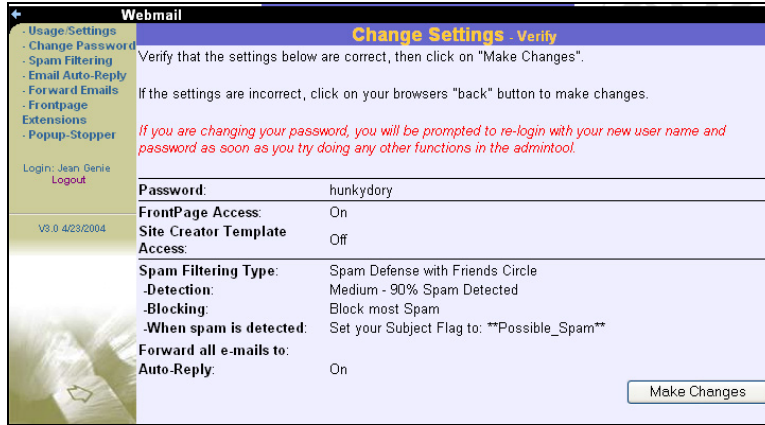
Webmail

- Usage/Settings
- Change Password
- Spam Filtering
- Email Auto-Reply
- Forward Emails
- Frontpage Extensions
- Popup-Stopper

Login: Jean Genie
Logout

V3.0 4/23/2004

Change Settings - Verify

Verify that the settings below are correct, then click on "Make Changes".

If the settings are incorrect, click on your browsers "back" button to make changes.

If you are changing your password, you will be prompted to re-login with your new user name and password as soon as you try doing any other functions in the admintool.

| | |
|---|---|
| Password: | hunkydory |
| FrontPage Access: | On |
| Site Creator Template Access: | Off |
| Spam Filtering Type: | Spam Defense with Friends Circle |
| -Detection: | Medium - 90% Spam Detected |
| -Blocking: | Block most Spam |
| -When spam is detected: | Set your Subject Flag to: **Possible_Spam** |
| Forward all e-mails to: | |
| Auto-Reply: | On |

Make Changes